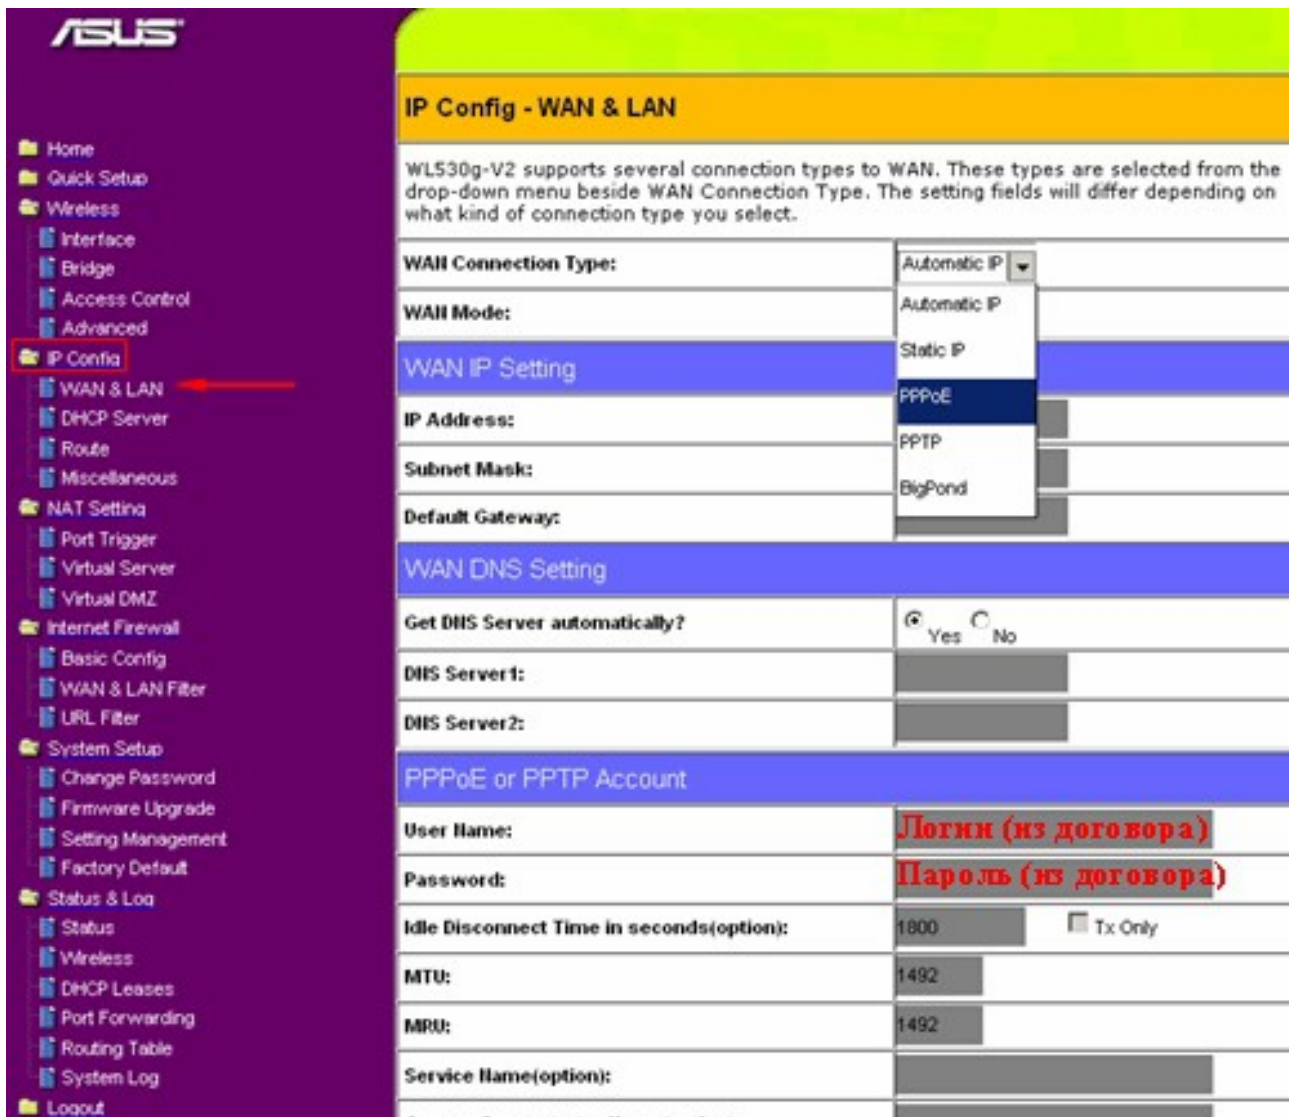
ASUS

Home
Quick Setup
Wireless
Interface
Bridge
Access Control
Advanced
IP Config
WAN & LAN
DHCP Server
Route
Miscellaneous
NAT Setting
Port Trigger
Virtual Server
Virtual DMZ
Internet Firewall
Basic Config
WAN & LAN Filter
URL Filter
System Setup
Change Password
Firmware Upgrade
Setting Management
Factory Default
Status & Log
Status
Wireless
DHCP Leases
Port Forwarding
Routing Table
System Log
Logout

IP Config - WAN & LAN

WL530g-V2 supports several connection types to WAN. These types are selected from the drop-down menu beside WAN Connection Type. The setting fields will differ depending on what kind of connection type you select.

WAN Connection Type: Automatic IP
Automatic IP
Static IP
PPPoE
PPTP
BigPond
WAN Mode:

WAN IP Setting
IP Address:
Subnet Mask:
Default Gateway:

WAN DNS Setting
Get DNS Server automatically? Yes No
DNS Server1:
DNS Server2:

PPPoE or PPTP Account
User Name: Логин (из договора)
Password: Пароль (из договора)
Idle Disconnect Time in seconds(option): 1800 Tx Only
MTU: 1492
MRU: 1492
Service Name(option):